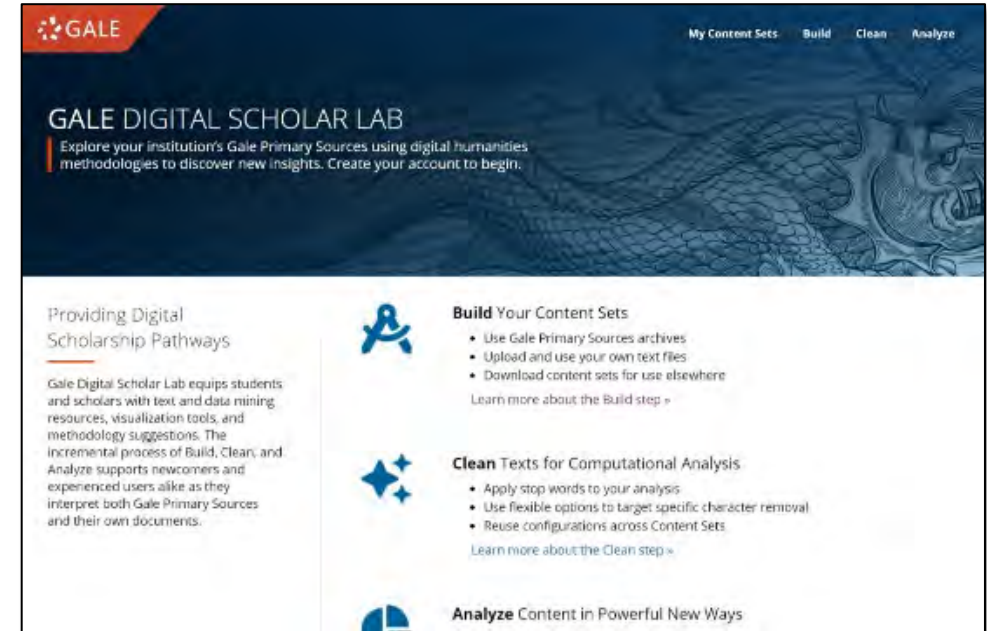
GALE

My Content Sets Build Clean Analyze

GALE DIGITAL SCHOLAR LAB

Explore your institution's Gale Primary Sources using digital humanities methodologies to discover new insights. Create your account to begin.

Providing Digital Scholarship Pathways

Gale Digital Scholar Lab equips students and scholars with text and data mining resources, visualization tools, and methodology suggestions. The incremental process of Build, Clean, and Analyze supports newcomers and experienced users alike as they interpret both Gale Primary Sources and their own documents.

Build Your Content Sets

- Use Gale Primary Sources archives
- Upload and use your own text files
- Download content sets for use elsewhere

Learn more about the Build step »

Clean Texts for Computational Analysis

- Apply stop words to your analysis
- Use flexible options to target specific character removal
- Reuse configurations across Content Sets

Learn more about the Clean step »

Analyze Content in Powerful New Ways